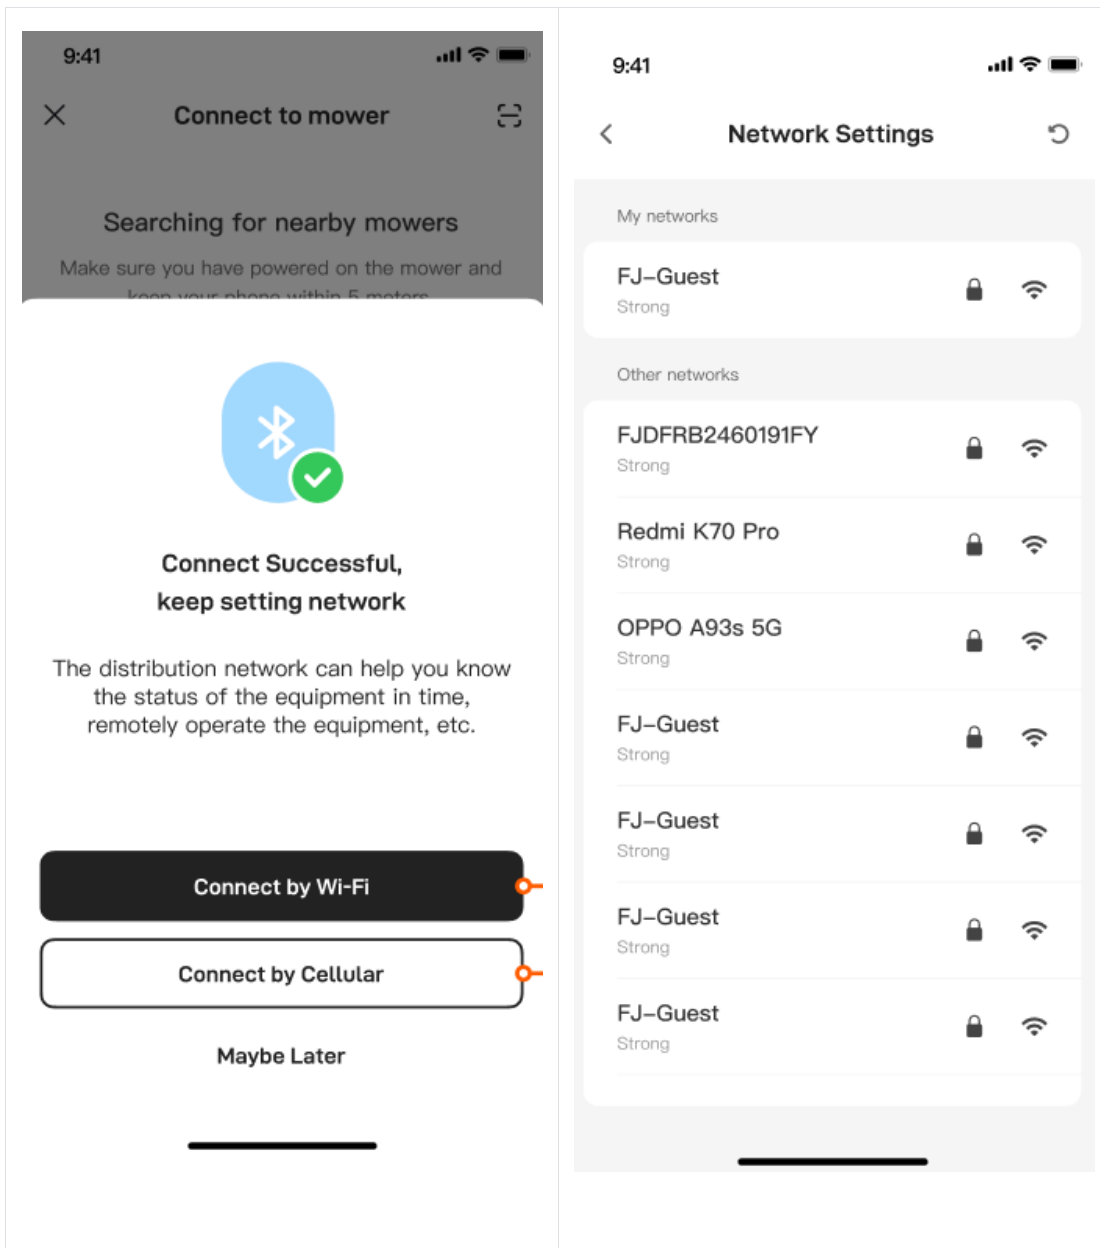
9:41

Connect to mower

Searching for nearby mowers

Make sure you have powered on the mower and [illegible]

Connect Successful, keep setting network

The distribution network can help you know the status of the equipment in time, remotely operate the equipment, etc.

Connect by Wi-Fi

Connect by Cellular

Maybe Later

9:41

Network Settings

My networks

FJ–Guest
Strong

Other networks

FJDFRB2460191FY
Strong

Redmi K70 Pro
Strong

OPPO A93s 5G
Strong

FJ–Guest
Strong

FJ–Guest
Strong

FJ–Guest
Strong

FJ–Guest
Strong